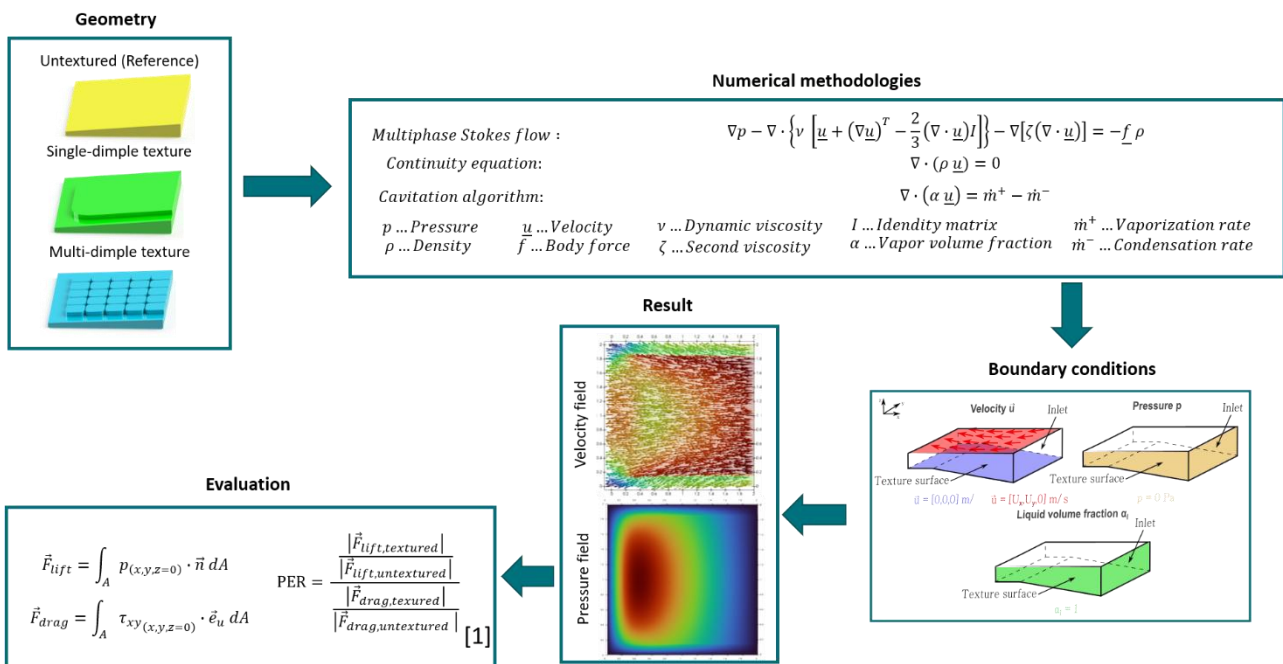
Geometry

Untextured (Reference)

Single-dimple texture

Multi-dimple texture

Numerical methodologies

*Multiphase Stokes flow :* $\nabla p - \nabla \cdot \left\{ \nu \left[ \underline{u} + (\nabla \underline{u})^T - \frac{2}{3}(\nabla \cdot \underline{u}) I \right] \right\} - \nabla[\zeta(\nabla \cdot \underline{u})] = -\underline{f}\,\rho$

*Continuity equation:* $\nabla \cdot (\rho\, \underline{u}) = 0$

*Cavitation algorithm:* $\nabla \cdot (\alpha\, \underline{u}) = \dot{m}^{+} - \dot{m}^{-}$

$p$ ... *Pressure*
$\rho$ ... *Density*
$\underline{u}$ ... *Velocity*
$\underline{f}$ ... *Body force*
$\nu$ ... *Dynamic viscosity*
$\zeta$ ... *Second viscosity*
$I$ ... *Idendity matrix*
$\alpha$ ... *Vapor volume fraction*
$\dot{m}^{+}$ ... *Vaporization rate*
$\dot{m}^{-}$ ... *Condensation rate*

Result

Velocity field

Pressure field

Boundary conditions

Velocity $\vec{u}$

Inlet

Pressure p

Inlet

Texture surface

Texture surface

$\vec{u}$ = [0,0,0] m/

$\vec{u}$ = [$U_x$,$U_y$,0] m/ s

p = 0 Pa

Liquid volume fraction $\alpha_l$

Inlet

Texture surface

$\alpha_l$ = 1

Evaluation

$\vec{F}_{lift} = \int_A p_{(x,y,z=0)} \cdot \vec{n}\, dA$

$\vec{F}_{drag} = \int_A \tau_{xy_{(x,y,z=0)}} \cdot \vec{e}_u\, dA$

$\text{PER} = \frac{\frac{|\vec{F}_{lift,textured}|}{|\vec{F}_{lift,untextured}|}}{\frac{|\vec{F}_{drag,texured}|}{|\vec{F}_{drag,untextured}|}}$ [1]